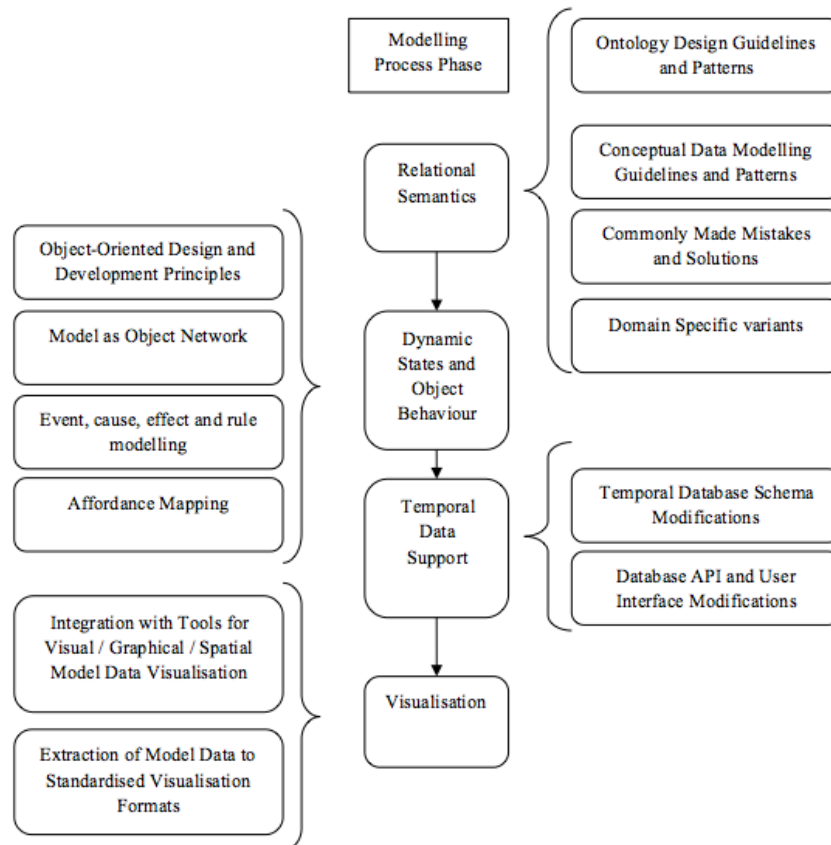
Modelling Process Phase

Relational Semantics

Ontology Design Guidelines and Patterns

Conceptual Data Modelling Guidelines and Patterns

Commonly Made Mistakes and Solutions

Domain Specific variants

Dynamic States and Object Behaviour

Object-Oriented Design and Development Principles

Model as Object Network

Event, cause, effect and rule modelling

Affordance Mapping

Temporal Data Support

Temporal Database Schema Modifications

Database API and User Interface Modifications

Visualisation

Integration with Tools for Visual / Graphical / Spatial Model Data Visualisation

Extraction of Model Data to Standardised Visualisation Formats